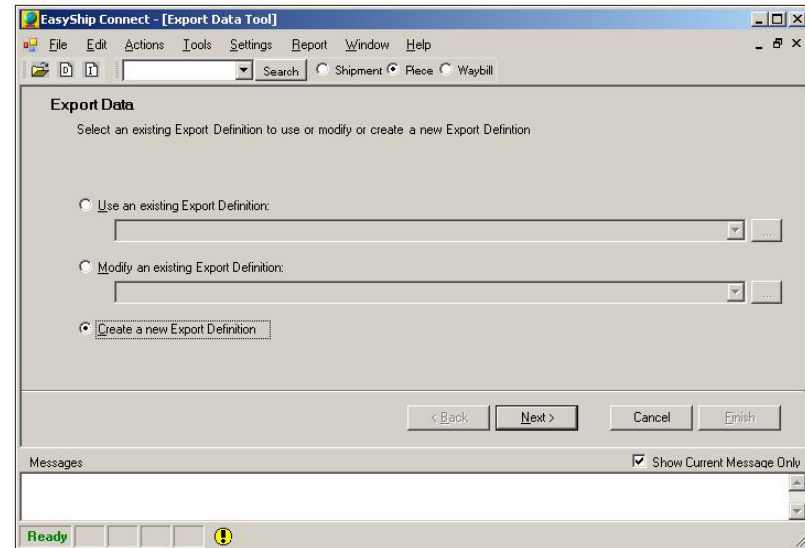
EasyShip Connect - [Export Data Tool]

File Edit Actions Tools Settings Report Window Help

Search Shipment Piece Waybill

Export Data

Select an existing Export Definition to use or modify or create a new Export Defintion

Use an existing Export Definition:

...

Modify an existing Export Definition:

...

Create a new Export Definition

< Back Next > Cancel Finish

Messages

Show Current Message Only

Ready